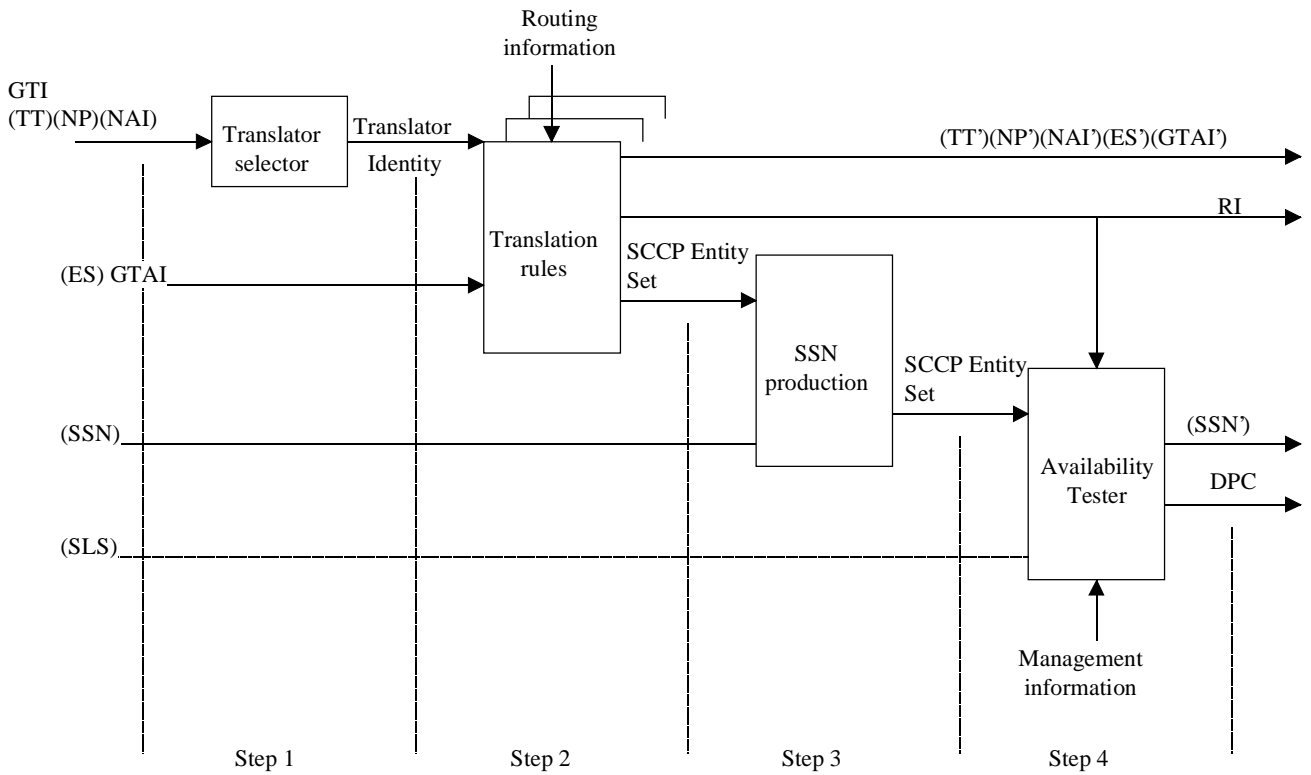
Routing information

GTI (TT)(NP)(NAI)

Translator selector

Translator Identity

Translation rules

(TT')(NP')(NAI')(ES')(GTAI')

RI

(ES) GTAI

SCCP Entity Set

SSN production

SCCP Entity Set

Availability Tester

(SSN)

(SSN')

DPC

(SLS)

Management information

Step 1

Step 2

Step 3

Step 4